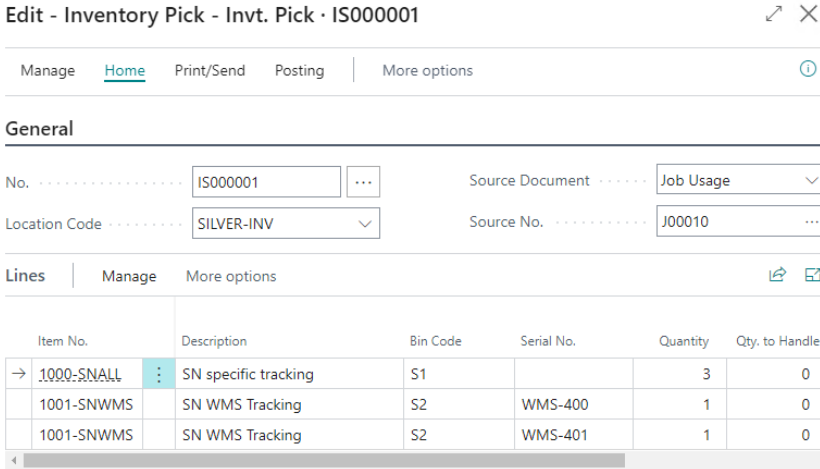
Edit - Inventory Pick - Invt. Pick · IS000001

Manage Home Print/Send Posting More options

General

No. IS000001 ···

Location Code SILVER-INV

Source Document Job Usage

Source No. J00010 ···

Lines Manage More options

| Item No. | Description | Bin Code | Serial No. | Quantity | Qty. to Handle |
|---|---|---|---|---|---|
| 1000-SNALL | SN specific tracking | S1 | | 3 | 0 |
| 1001-SNWMS | SN WMS Tracking | S2 | WMS-400 | 1 | 0 |
| 1001-SNWMS | SN WMS Tracking | S2 | WMS-401 | 1 | 0 |